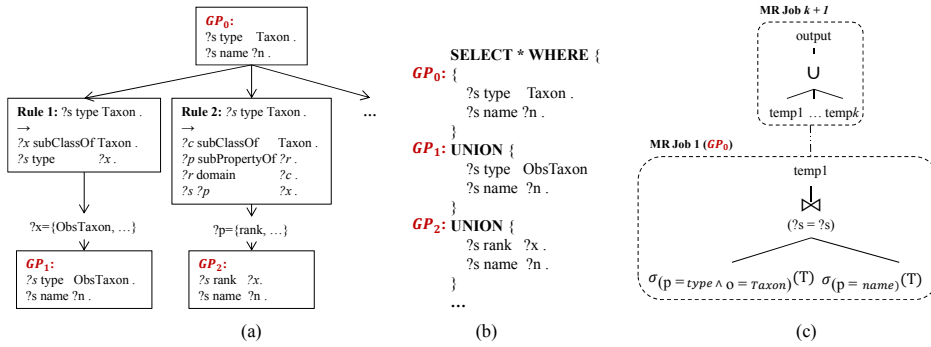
$GP_0$:
?s type Taxon .
?s name ?n .

Rule 1: ?s type Taxon .
→
?x subClassOf Taxon .
?s type ?x .

Rule 2: ?s type Taxon .
→
?c subClassOf Taxon .
?p subPropertyOf ?r .
?r domain ?c .
?s ?p ?x .

…

?x={ObsTaxon, …}

?p={rank, …}

$GP_1$:
?s type ObsTaxon .
?s name ?n .

$GP_2$:
?s rank ?x.
?s name ?n .

(a)

SELECT * WHERE {
$GP_0$: {
?s type Taxon .
?s name ?n .
}
$GP_1$: UNION {
?s type ObsTaxon
?s name ?n .
}
$GP_2$: UNION {
?s rank ?x .
?s name ?n .
}
…

(b)

MR Job $k+1$
output
$\cup$
temp1 … temp$k$

MR Job 1 ($GP_0$)
temp1
$\bowtie$
(?s = ?s)
$\sigma_{(p = type \wedge o = Taxon)}$(T) $\sigma_{(p = name)}$(T)

(c)